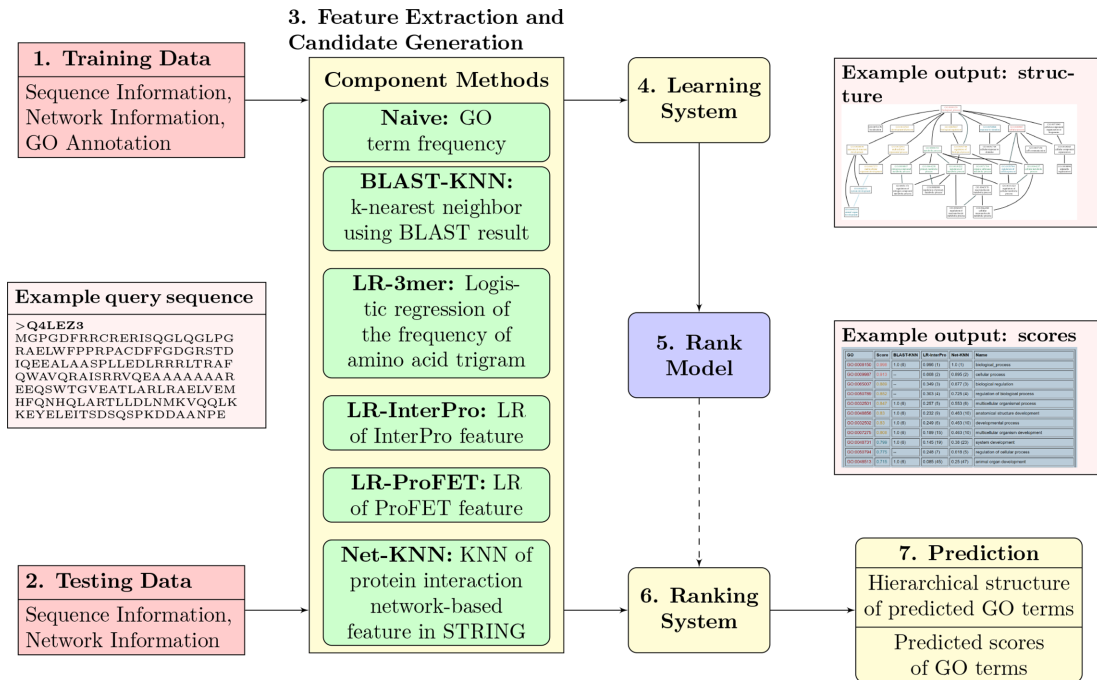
3. Feature Extraction and Candidate Generation

1. Training Data

Sequence Information, Network Information, GO Annotation

Component Methods

Naive: GO term frequency

BLAST-KNN: k-nearest neighbor using BLAST result

LR-3mer: Logistic regression of the frequency of amino acid trigram

LR-InterPro: LR of InterPro feature

LR-ProFET: LR of ProFET feature

Net-KNN: KNN of protein interaction network-based feature in STRING

4. Learning System

Example output: structure

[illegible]

5. Rank Model

Example output: scores

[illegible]

6. Ranking System

7. Prediction

Hierarchical structure of predicted GO terms

Predicted scores of GO terms

Example query sequence

>Q4LEZ3
MGPGDFRRCRERISQGLQGLPG
RAELWFPPRPACDFFGDGRSTD
IQEEALAASPLLEDLRRRLTRAF
QWAVQRAISRRVQEAAAAAAR
EEQSWTGVEATLARLRAELVEM
HFQNHQLARTLLDLNMKVQQLK
KEYELEITSDSQSPKDDAANPE

2. Testing Data

Sequence Information, Network Information